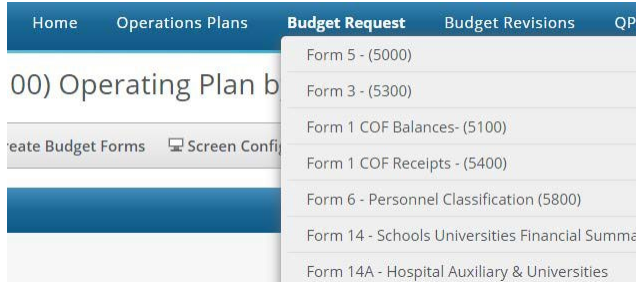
Home Operations Plans Budget Request Budget Revisions QP

00) Operating Plan b

reate Budget Forms Screen Confi

Form 5 - (5000)

Form 3 - (5300)

Form 1 COF Balances- (5100)

Form 1 COF Receipts - (5400)

Form 6 - Personnel Classification (5800)

Form 14 - Schools Universities Financial Summa

Form 14A - Hospital Auxiliary & Universities